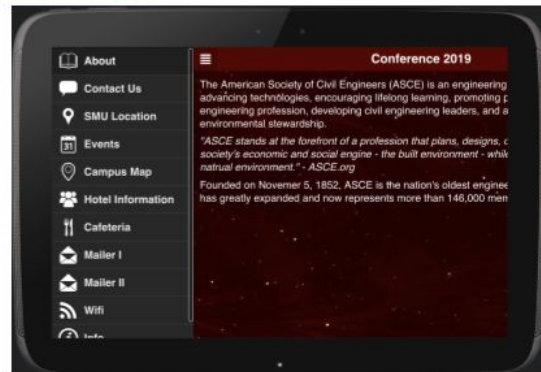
About
Contact Us
SMU Location
Events
Campus Map
Hotel Information
Cafeteria
Mailer I
Mailer II
Wifi
Info

Conference 2019

The American Society of Civil Engineers (ASCE) is an engineering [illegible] advancing technologies, encouraging lifelong learning, promoting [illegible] engineering profession, developing civil engineering leaders, and a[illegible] environmental stewardship.

"ASCE stands at the forefront of a profession that plans, designs, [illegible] society's economic and social engine - the built environment - whil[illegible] natural environment." - ASCE.org

Founded on November 5, 1852, ASCE is the nation's oldest enginee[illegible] has greatly expanded and now represents more than 146,000 men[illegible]